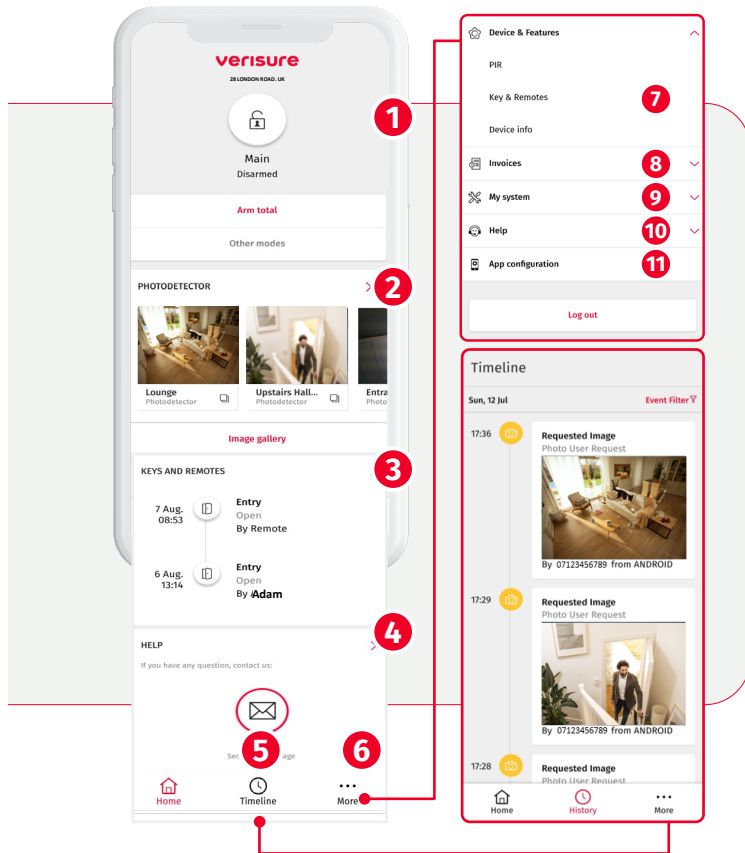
verisure
28 LONDON ROAD, UK

Main
Disarmed

Arm total

Other modes

PHOTODETECTOR

Lounge
Photodetector

Upstairs Hall...
Photodetector

Entra
Photo

Image gallery

KEYS AND REMOTES

7 Aug.
08:53
Entry
Open
By Remote

6 Aug.
13:14
Entry
Open
By Adam

HELP
If you have any question, contact us:

Ser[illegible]age

Home
Timeline
More

1
2
3
4
5
6

Device & Features
PIR
Key & Remotes
Device info
Invoices
My system
Help
App configuration

7
8
9
10
11

Log out

Timeline

Sun, 12 Jul
Event Filter

17:36
Requested Image
Photo User Request
By 07123456789 from ANDROID

17:29
Requested Image
Photo User Request
By 07123456789 from ANDROID

17:28
Requested Image
Photo User Request

Home
History
More